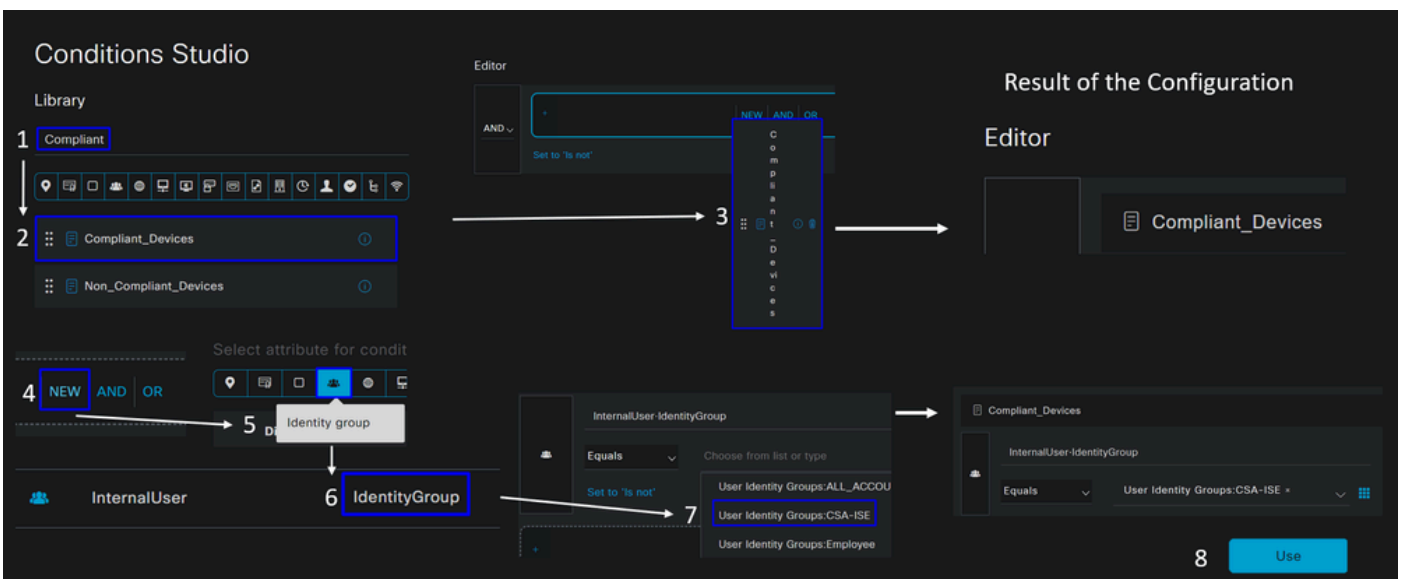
Conditions Studio

Library

1 Compliant

2 Compliant_Devices

Non_Compliant_Devices

Select attribute for condit

4 NEW AND OR

5 Di

Identity group

InternalUser

6 IdentityGroup

Editor

AND

NEW AND OR

Set to 'Is not'

3 Compliant_Devices

Result of the Configuration

Editor

Compliant_Devices

InternalUser-IdentityGroup

Equals

Choose from list or type

Set to "Is not"

User Identity Groups:ALL_ACCOU

7 User Identity Groups:CSA-ISE

User Identity Groups:Employee

Compliant_Devices

InternalUser-IdentityGroup

Equals

User Identity Groups:CSA-ISE ×

8 Use